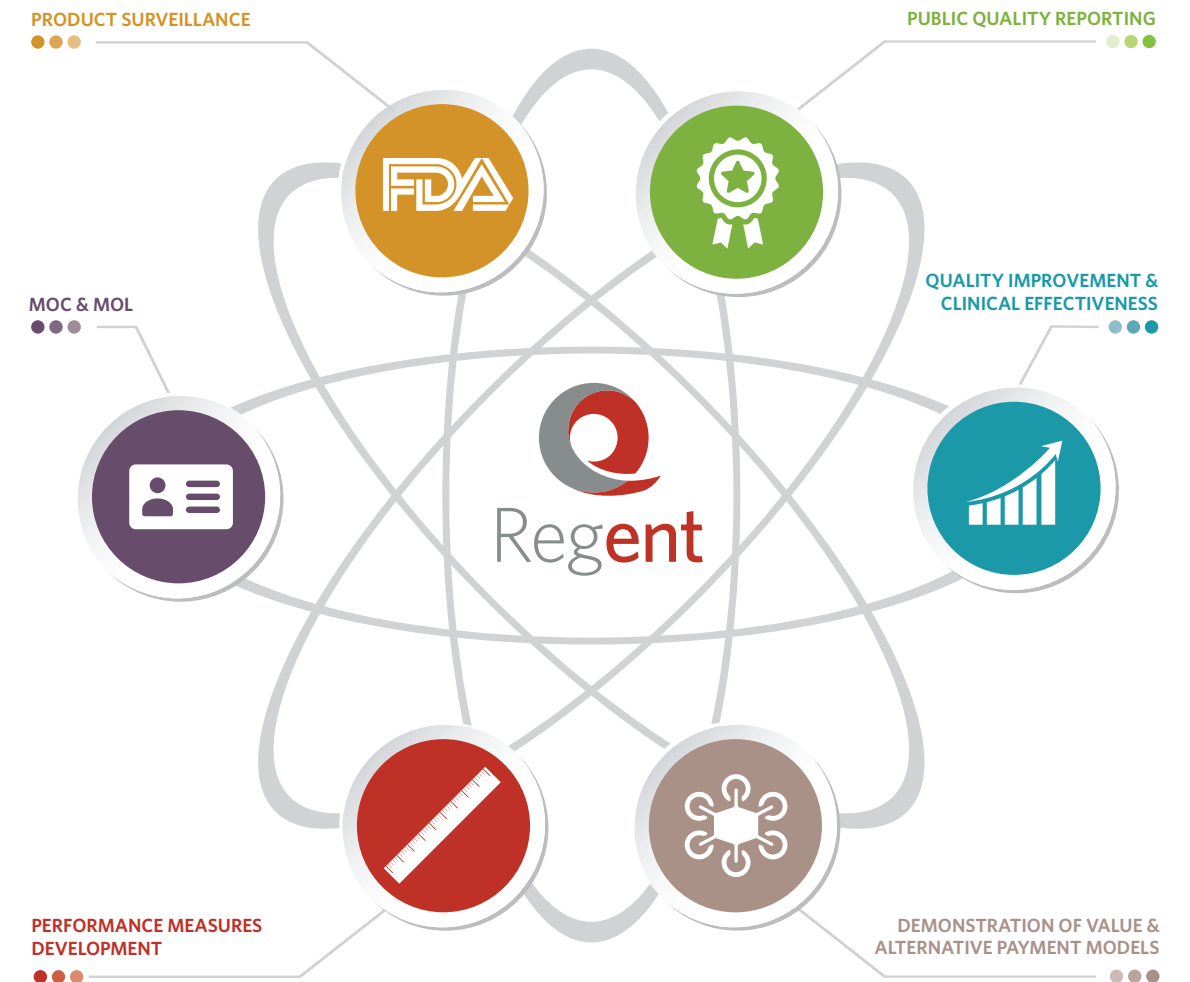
PRODUCT SURVEILLANCE

PUBLIC QUALITY REPORTING

FDA

MOC & MOL

QUALITY IMPROVEMENT & CLINICAL EFFECTIVENESS

Regent

PERFORMANCE MEASURES DEVELOPMENT

DEMONSTRATION OF VALUE & ALTERNATIVE PAYMENT MODELS